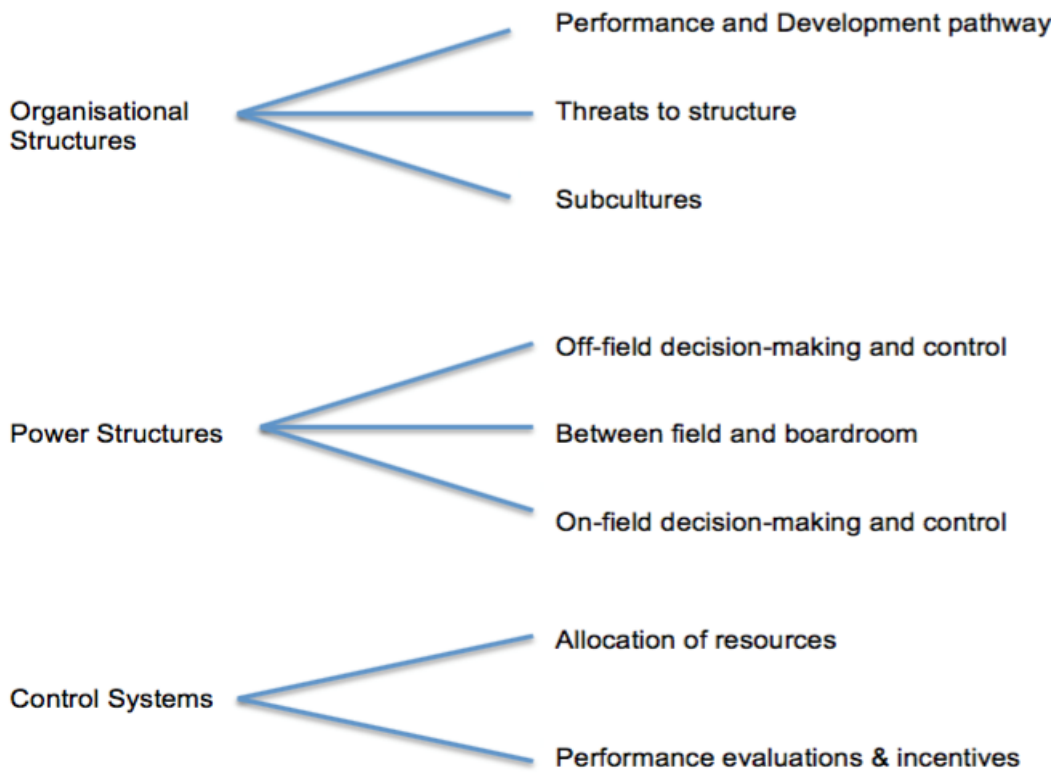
Organisational Structures

Performance and Development pathway

Threats to structure

Subcultures

Power Structures

Off-field decision-making and control

Between field and boardroom

On-field decision-making and control

Control Systems

Allocation of resources

Performance evaluations & incentives